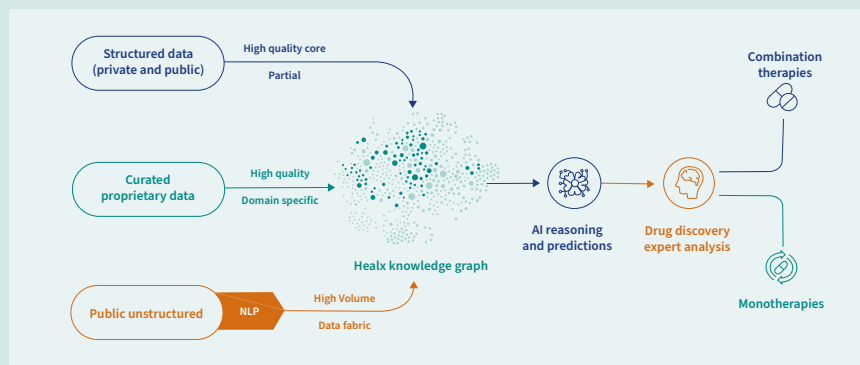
Structured data (private and public)

High quality core

Partial

Curated proprietary data

High quality

Domain specific

Public unstructured

NLP

High Volume

Data fabric

Healx knowledge graph

AI reasoning and predictions

Drug discovery expert analysis

Combination therapies

Monotherapies